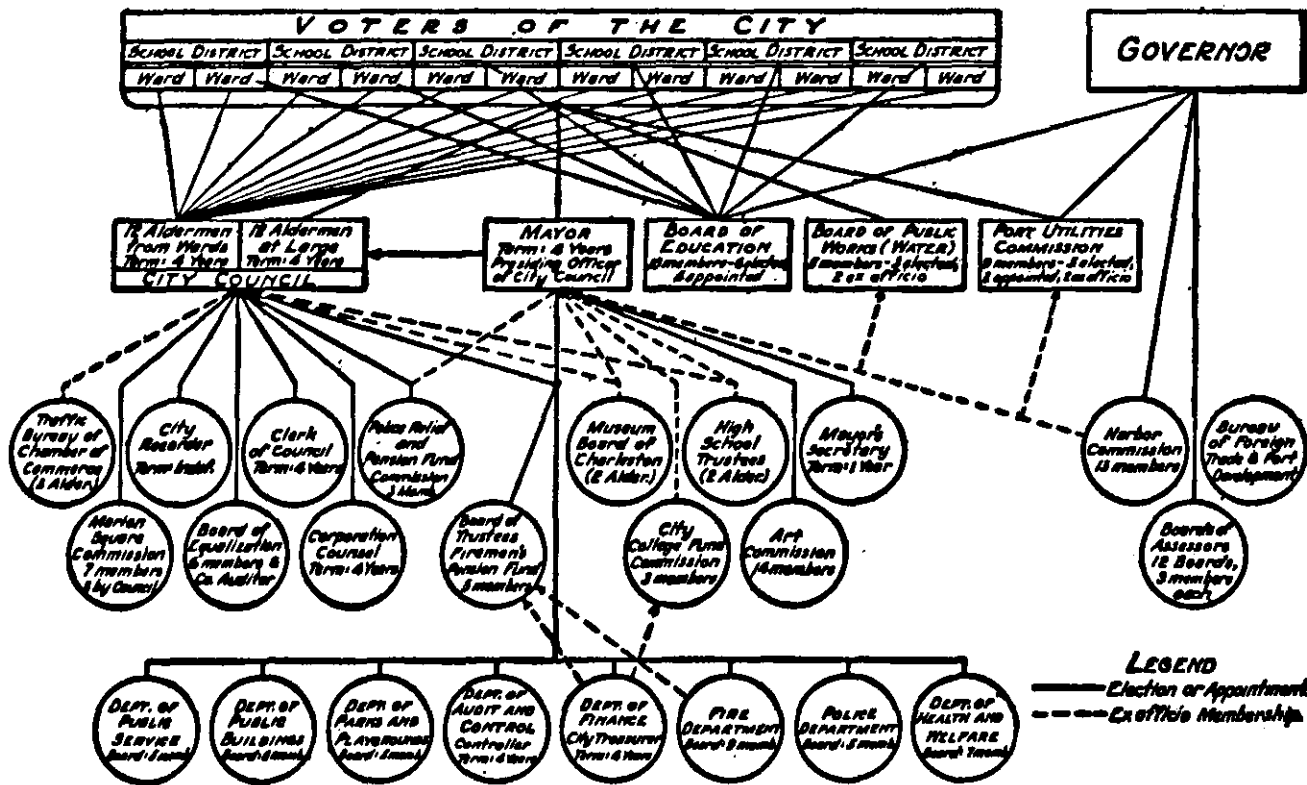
VOTERS OF THE CITY

SCHOOL DISTRICT | SCHOOL DISTRICT | SCHOOL DISTRICT | SCHOOL DISTRICT | SCHOOL DISTRICT | SCHOOL DISTRICT

Ward Ward Ward Ward Ward Ward Ward Ward Ward Ward Ward Ward

GOVERNOR

12 Aldermen from Wards Term: 4 Years

12 Aldermen at Large Term: 4 Years

CITY COUNCIL

MAYOR Term: 4 Years Presiding Officer of City Council

BOARD OF EDUCATION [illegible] members - Selected, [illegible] Appointed

BOARD OF PUBLIC WORKS (WATER) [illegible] members - Selected, 2 ex officio

PORT UTILITIES COMMISSION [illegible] members - Selected, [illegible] appointed, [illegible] ex officio

Traffic Bureau of Chamber of Commerce (2 Alder.)

City Recorder Term: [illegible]

Clerk of Council Term: 4 Years

Police Relief and Pension Fund Commission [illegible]

Museum Board of Charleston (2 Alder.)

High School Trustees (2 Alder.)

Mayor's Secretary Term: 1 Year

Harbor Commission 13 members

Bureau of Foreign Trade & Port Development

Marion Square Commission 7 members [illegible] by Council

Board of Equalization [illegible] members & Co. Auditor

Corporation Counsel Term: 4 Years

Board of Trustees Firemen's Pension Fund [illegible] members

City College Fund Commission 3 members

Art Commission 14 members

Boards of Assessors 12 Boards, 3 members each

DEPT. OF PUBLIC SERVICE Board: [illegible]

DEPT. OF PUBLIC BUILDINGS Board: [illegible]

DEPT. OF PARKS AND PLAYGROUNDS Board: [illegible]

DEPT. OF AUDIT AND CONTROL Controller Term: 4 Years

DEPT. OF FINANCE City Treasurer Term: 4 Years

FIRE DEPARTMENT Board: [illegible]

POLICE DEPARTMENT Board: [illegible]

DEPT. OF HEALTH AND WELFARE Board: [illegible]

LEGEND
Election or Appointment
Ex officio Membership